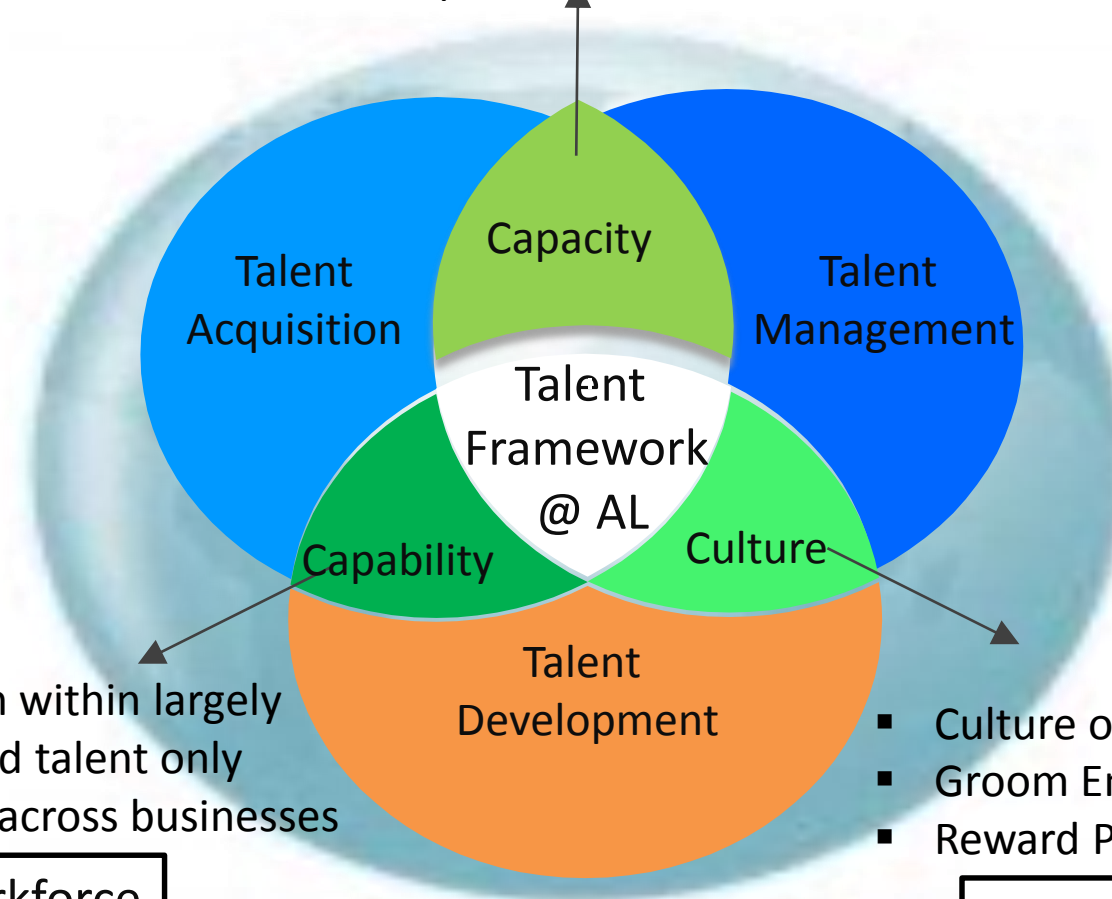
Capacity

Talent Acquisition

Talent Management

Talent Framework @ AL

Capability

Culture

Talent Development

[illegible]n within largely
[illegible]d talent only
across businesses

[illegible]kforce

▪ Culture o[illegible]
▪ Groom E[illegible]
▪ Reward P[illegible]